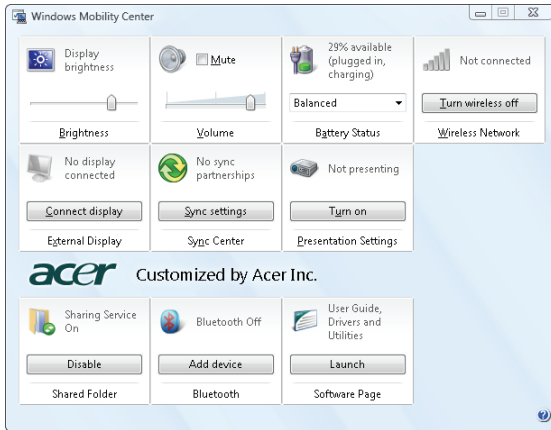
Windows Mobility Center

Display brightness

Brightness

Mute

Volume

29% available (plugged in, charging)

Balanced

Battery Status

Not connected

Turn wireless off

Wireless Network

No display connected

Connect display

External Display

No sync partnerships

Sync settings

Sync Center

Not presenting

Turn on

Presentation Settings

acer Customized by Acer Inc.

Sharing Service On

Disable

Shared Folder

Bluetooth Off

Add device

Bluetooth

User Guide, Drivers and Utilities

Launch

Software Page